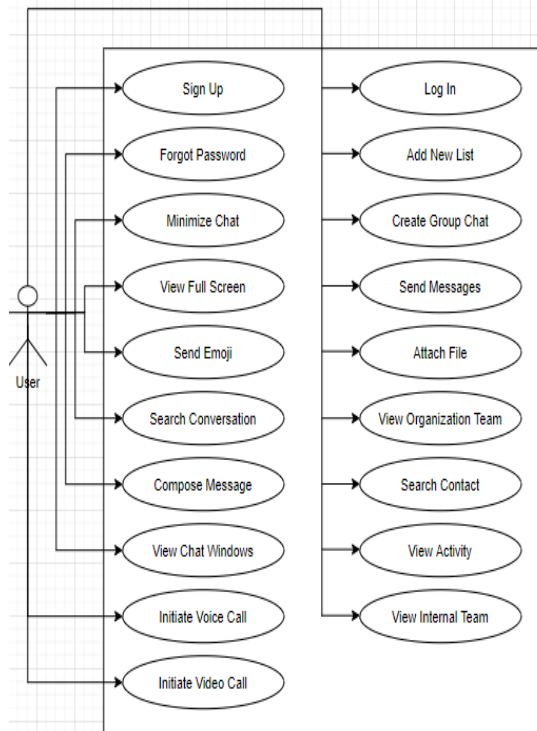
Sign Up

Forgot Password

Minimize Chat

View Full Screen

Send Emoji

Search Conversation

Compose Message

View Chat Windows

Initiate Voice Call

Initiate Video Call

Log In

Add New List

Create Group Chat

Send Messages

Attach File

View Organization Team

Search Contact

View Activity

View Internal Team

User